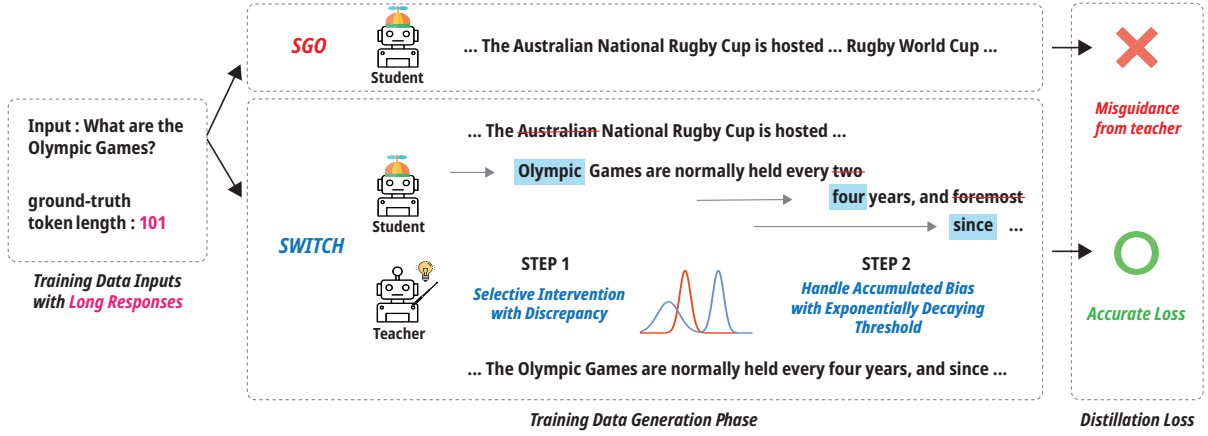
Input : What are the Olympic Games?

ground-truth token length : 101

Training Data Inputs with Long Responses

SGO

Student

... The Australian National Rugby Cup is hosted ... Rugby World Cup ...

... The ~~Australian~~ National Rugby Cup is hosted ...

Student

Olympic Games are normally held every ~~two~~

four years, and ~~foremost~~

since ...

SWITCH

Teacher

STEP 1

Selective Intervention with Discrepancy

STEP 2

Handle Accumulated Bias with Exponentially Decaying Threshold

... The Olympic Games are normally held every four years, and since ...

Training Data Generation Phase

Misguidance from teacher

Accurate Loss

Distillation Loss